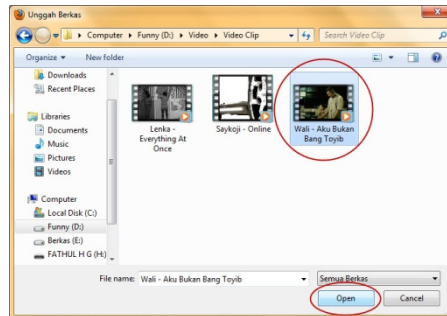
Unggah Berkas

Computer ▸ Funny (D:) ▸ Video ▸ Video Clip

Search Video Clip

Organize ▾

New folder

Downloads

Recent Places

Libraries

Documents

Music

Pictures

Videos

Computer

Local Disk (C:)

Funny (D:)

Berkas (E:)

FATHUL H G (H:)

Lenka - Everything At Once

Saykoji - Online

Wali - Aku Bukan Bang Toyib

File name:

Wali - Aku Bukan Bang Toyib

Semua Berkas

Open

Cancel